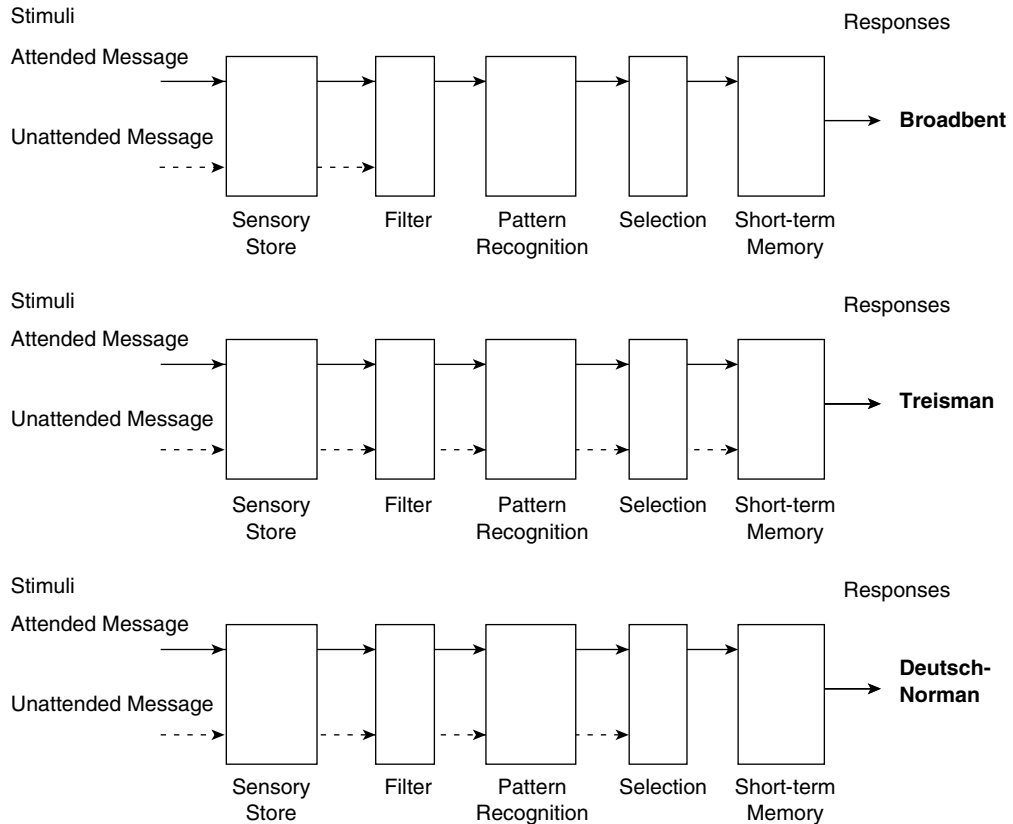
Stimuli

Responses

Attended Message

Unattended Message

Broadbent

Sensory Store

Filter

Pattern Recognition

Selection

Short-term Memory

Stimuli

Responses

Attended Message

Unattended Message

Treisman

Sensory Store

Filter

Pattern Recognition

Selection

Short-term Memory

Stimuli

Responses

Attended Message

Unattended Message

Deutsch-Norman

Sensory Store

Filter

Pattern Recognition

Selection

Short-term Memory